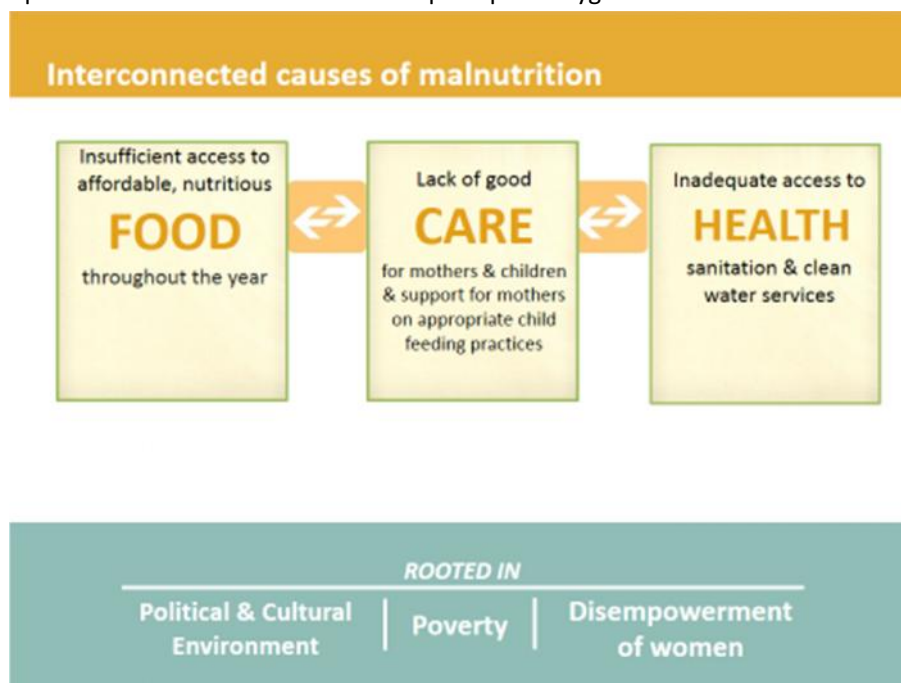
Interconnected causes of malnutrition

Insufficient access to affordable, nutritious FOOD throughout the year

Lack of good CARE for mothers & children & support for mothers on appropriate child feeding practices

Inadequate access to HEALTH sanitation & clean water services

ROOTED IN

Political & Cultural Environment | Poverty | Disempowerment of women